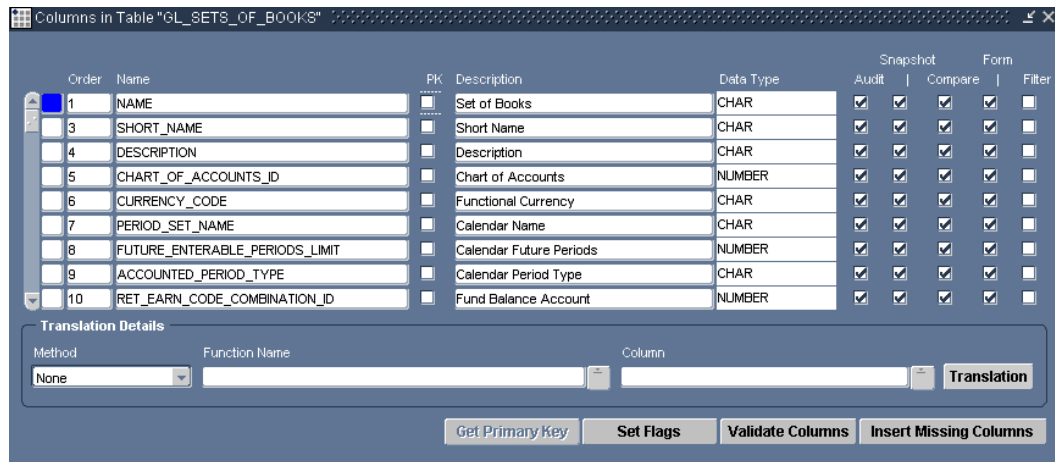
Columns in Table "GL_SETS_OF_BOOKS"

| Order | Name | PK | Description | Data Type | Audit | Snapshot | Compare | Form | Filter |
|---|---|---|---|---|---|---|---|---|---|
| 1 | NAME | ☐ | Set of Books | CHAR | ☑ | ☑ | ☑ | ☑ | ☐ |
| 3 | SHORT_NAME | ☐ | Short Name | CHAR | ☑ | ☑ | ☑ | ☑ | ☐ |
| 4 | DESCRIPTION | ☐ | Description | CHAR | ☑ | ☑ | ☑ | ☑ | ☐ |
| 5 | CHART_OF_ACCOUNTS_ID | ☐ | Chart of Accounts | NUMBER | ☑ | ☑ | ☑ | ☑ | ☐ |
| 6 | CURRENCY_CODE | ☐ | Functional Currency | CHAR | ☑ | ☑ | ☑ | ☑ | ☐ |
| 7 | PERIOD_SET_NAME | ☐ | Calendar Name | CHAR | ☑ | ☑ | ☑ | ☑ | ☐ |
| 8 | FUTURE_ENTERABLE_PERIODS_LIMIT | ☐ | Calendar Future Periods | NUMBER | ☑ | ☑ | ☑ | ☑ | ☐ |
| 9 | ACCOUNTED_PERIOD_TYPE | ☐ | Calendar Period Type | CHAR | ☑ | ☑ | ☑ | ☑ | ☐ |
| 10 | RET_EARN_CODE_COMBINATION_ID | ☐ | Fund Balance Account | NUMBER | ☑ | ☑ | ☑ | ☑ | ☐ |

Translation Details

Method
None

Function Name

Column

Translation

Get Primary Key
Set Flags
Validate Columns
Insert Missing Columns